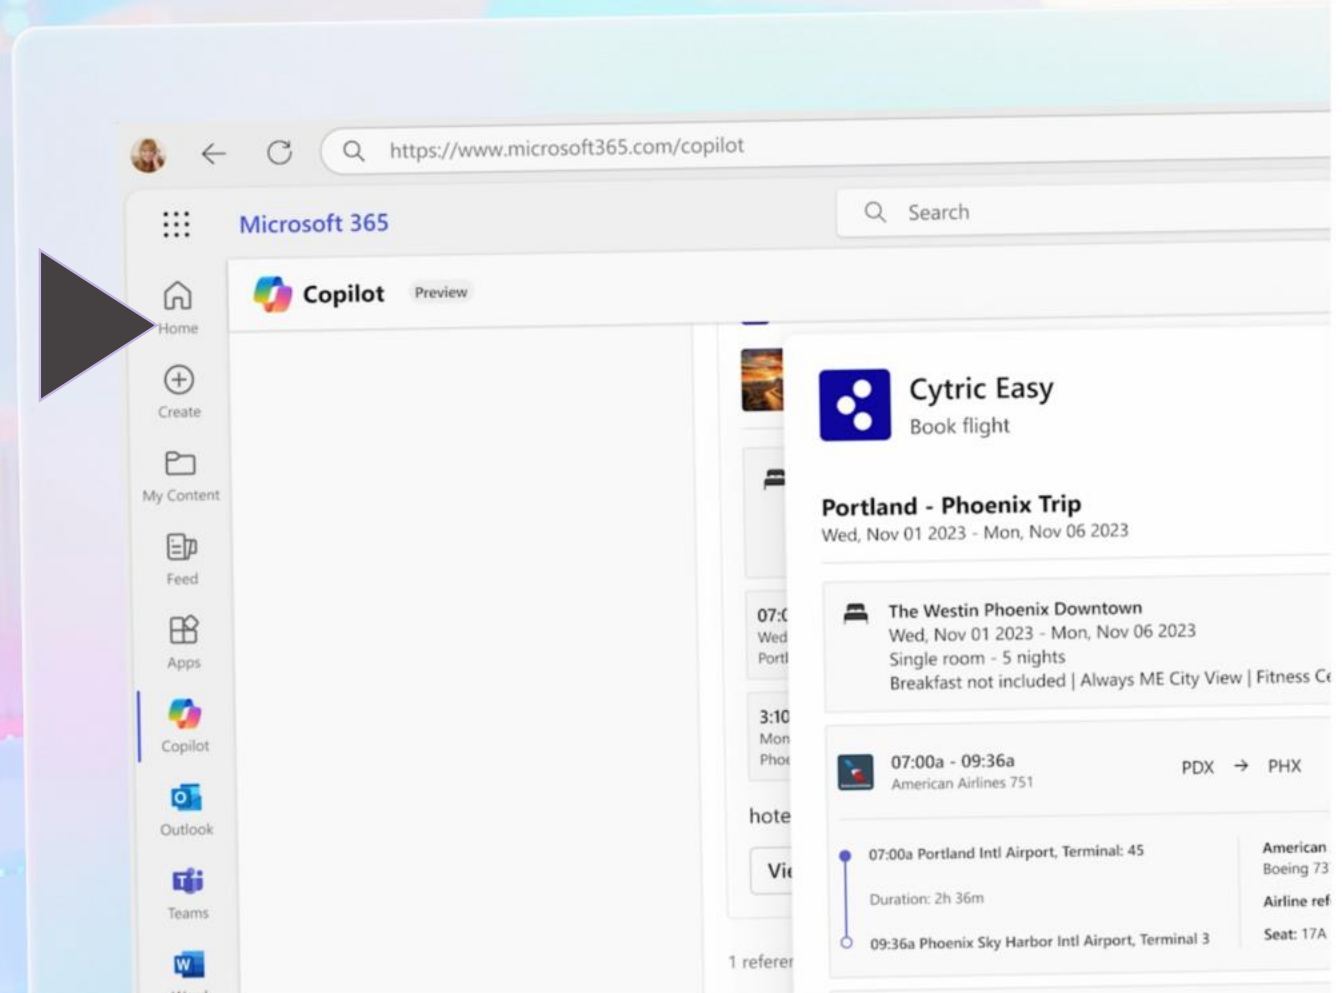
https://www.microsoft365.com/copilot

Microsoft 365

Search

Home

Create

My Content

Feed

Apps

Copilot

Outlook

Teams

Copilot Preview

07:0
Wed
Portl

3:10
Mon
Phoe

hote

Vi

1 referer

Cytric Easy
Book flight

Portland - Phoenix Trip
Wed, Nov 01 2023 - Mon, Nov 06 2023

The Westin Phoenix Downtown
Wed, Nov 01 2023 - Mon, Nov 06 2023
Single room - 5 nights
Breakfast not included | Always ME City View | Fitness Ce

07:00a - 09:36a
American Airlines 751
PDX → PHX

07:00a Portland Intl Airport, Terminal: 45
Duration: 2h 36m
09:36a Phoenix Sky Harbor Intl Airport, Terminal 3

American
Boeing 73
Airline ref
Seat: 17A